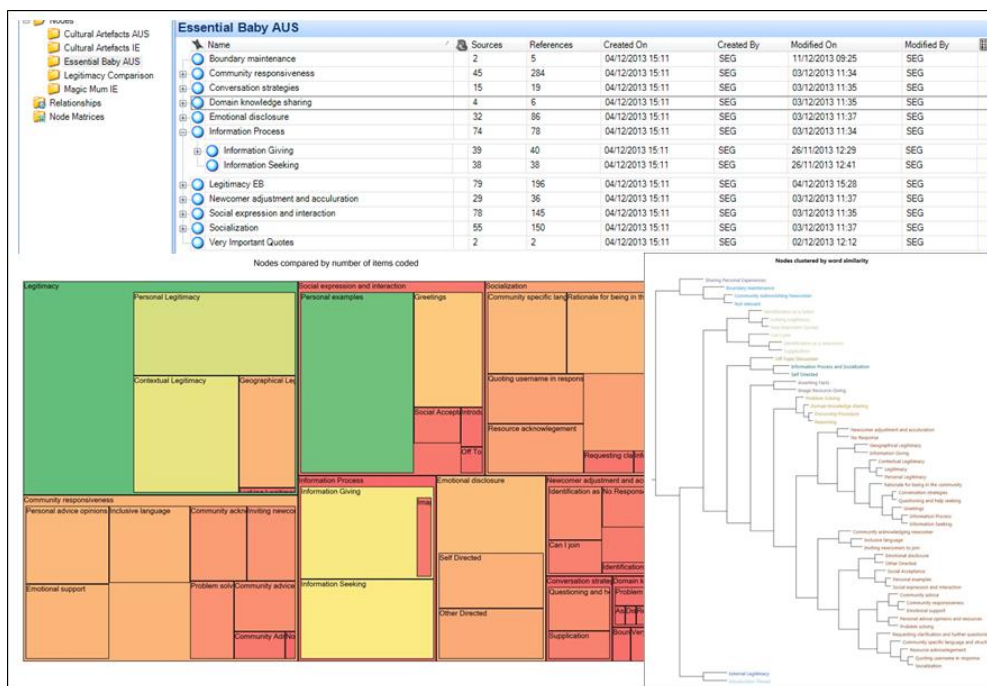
Nodes
Cultural Artefacts AUS
Cultural Artefacts IE
Essential Baby AUS
Legitimacy Comparison
Magic Mum IE
Relationships
Node Matrices

Essential Baby AUS

| Name | Sources | References | Created On | Created By | Modified On | Modified By |
|---|---|---|---|---|---|---|
| Boundary maintenance | 2 | 5 | 04/12/2013 15:11 | SEG | 11/12/2013 09:25 | SEG |
| Community responsiveness | 45 | 284 | 04/12/2013 15:11 | SEG | 03/12/2013 11:34 | SEG |
| Conversation strategies | 15 | 19 | 04/12/2013 15:11 | SEG | 03/12/2013 11:35 | SEG |
| Domain knowledge sharing | 4 | 6 | 04/12/2013 15:11 | SEG | 03/12/2013 11:35 | SEG |
| Emotional disclosure | 32 | 86 | 04/12/2013 15:11 | SEG | 03/12/2013 11:37 | SEG |
| Information Process | 74 | 78 | 04/12/2013 15:11 | SEG | 03/12/2013 11:34 | SEG |
| Information Giving | 39 | 40 | 04/12/2013 15:11 | SEG | 26/11/2013 12:29 | SEG |
| Information Seeking | 38 | 38 | 04/12/2013 15:11 | SEG | 26/11/2013 12:41 | SEG |
| Legitimacy EB | 79 | 196 | 04/12/2013 15:11 | SEG | 04/12/2013 15:28 | SEG |
| Newcomer adjustment and acculuration | 29 | 36 | 04/12/2013 15:11 | SEG | 03/12/2013 11:37 | SEG |
| Social expression and interaction | 78 | 145 | 04/12/2013 15:11 | SEG | 03/12/2013 11:35 | SEG |
| Socialization | 55 | 150 | 04/12/2013 15:11 | SEG | 03/12/2013 11:37 | SEG |
| Very Important Quotes | 2 | 2 | 04/12/2013 15:11 | SEG | 02/12/2013 12:12 | SEG |

Nodes compared by number of items coded

Legitimacy
Personal Legitimacy
Contextual Legitimacy
Geographical Le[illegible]
Social expression and interaction
Personal examples
Greetings
Social Accept
Introd
Off To
Socialization
Community specific lang
Rationale for being in th
Quoting username in respon
Resource acknowlegement
Requesting cla
Community responsiveness
Personal advice opinions
Inclusive language
Community ackn
Inviting newco
Emotional support
Problem solv
Community advice
Community Ad
No
Information Process
Information Giving
Information Seeking
Emotional disclosure
Self Directed
Other Directed
Newcomer adjustment and ac
Identification as
No Respons
Can I join
Identification
Conversation strate
Domain k
Questioning and he
Problem
Supplication
Bound
Ver

Nodes clustered by word similarity
Sharing Personal Experiences
Boundary maintenance
Community acknowledging newcomer
Not relevant
Off topic Discussion
Information Process and Socialization
Self Directed
Anything Facts
Image Resource Giving
Problem solving
Domain knowledge sharing
Discussing Procedure
Reassuring
Newcomer adjustment and acculuration
No Response
Geographical Legitimacy
Information Giving
Contextual Legitimacy
Legitimacy
Personal Legitimacy
Rationale for being in the community
Conversation strategies
Questioning and help seeking
Greetings
Information Process
Information Seeking
Community acknowledging newcomer
Inclusive language
Inviting newcomers to join
Emotional disclosure
Other Directed
Social Acceptance
Personal examples
Social expression and interaction
Community advice
Community responsiveness
Emotional support
Personal advice opinions and resources
Problem solving
Requesting clarification and further questions
Community specific language and shortcuts
Resource acknowlegement
Quoting username in response
Socialization
External Legitimacy
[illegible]